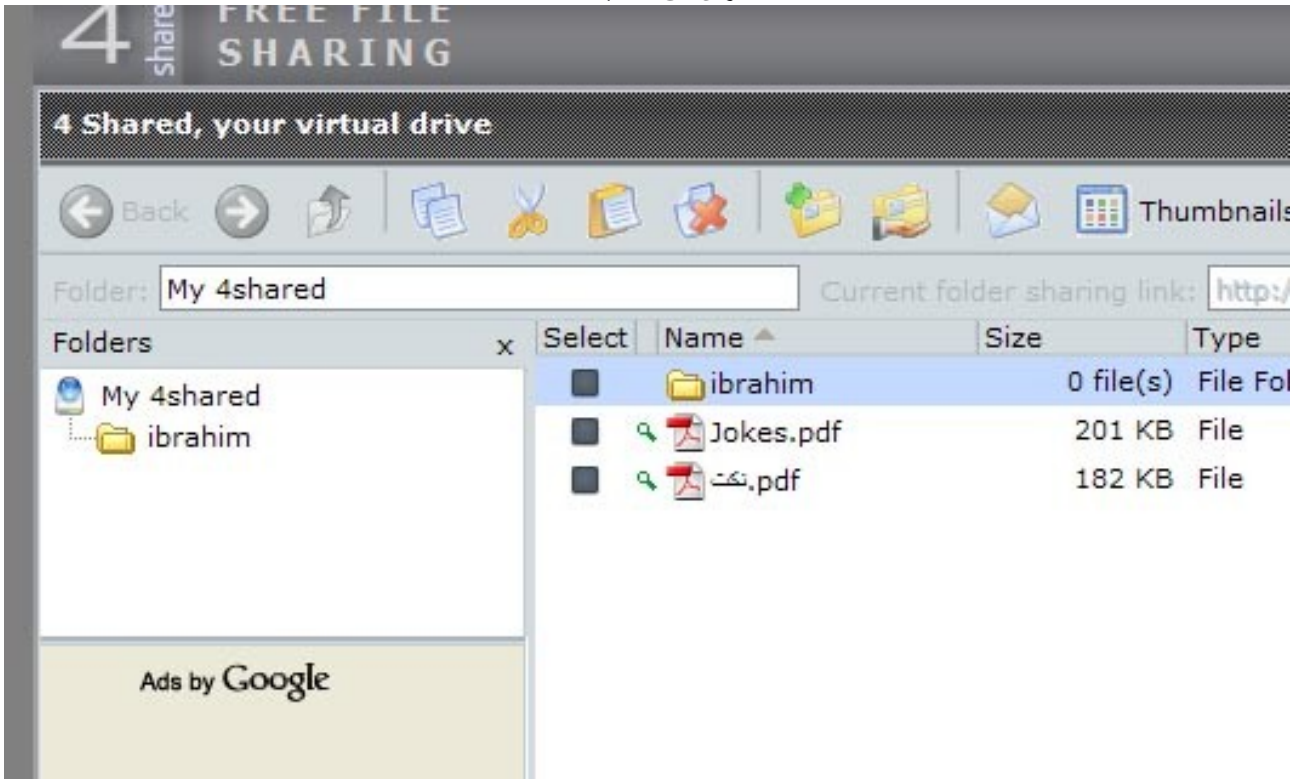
4 share FREE FILE SHARING

4 Shared, your virtual drive

Back Thumbnails

Folder: My 4shared Current folder sharing link: http:/

Folders x

My 4shared
ibrahim

| Select | Name | Size | Type |
|---|---|---|---|
| | ibrahim | 0 file(s) | File Fol |
| | Jokes.pdf | 201 KB | File |
| | نكت.pdf | 182 KB | File |

Ads by Google